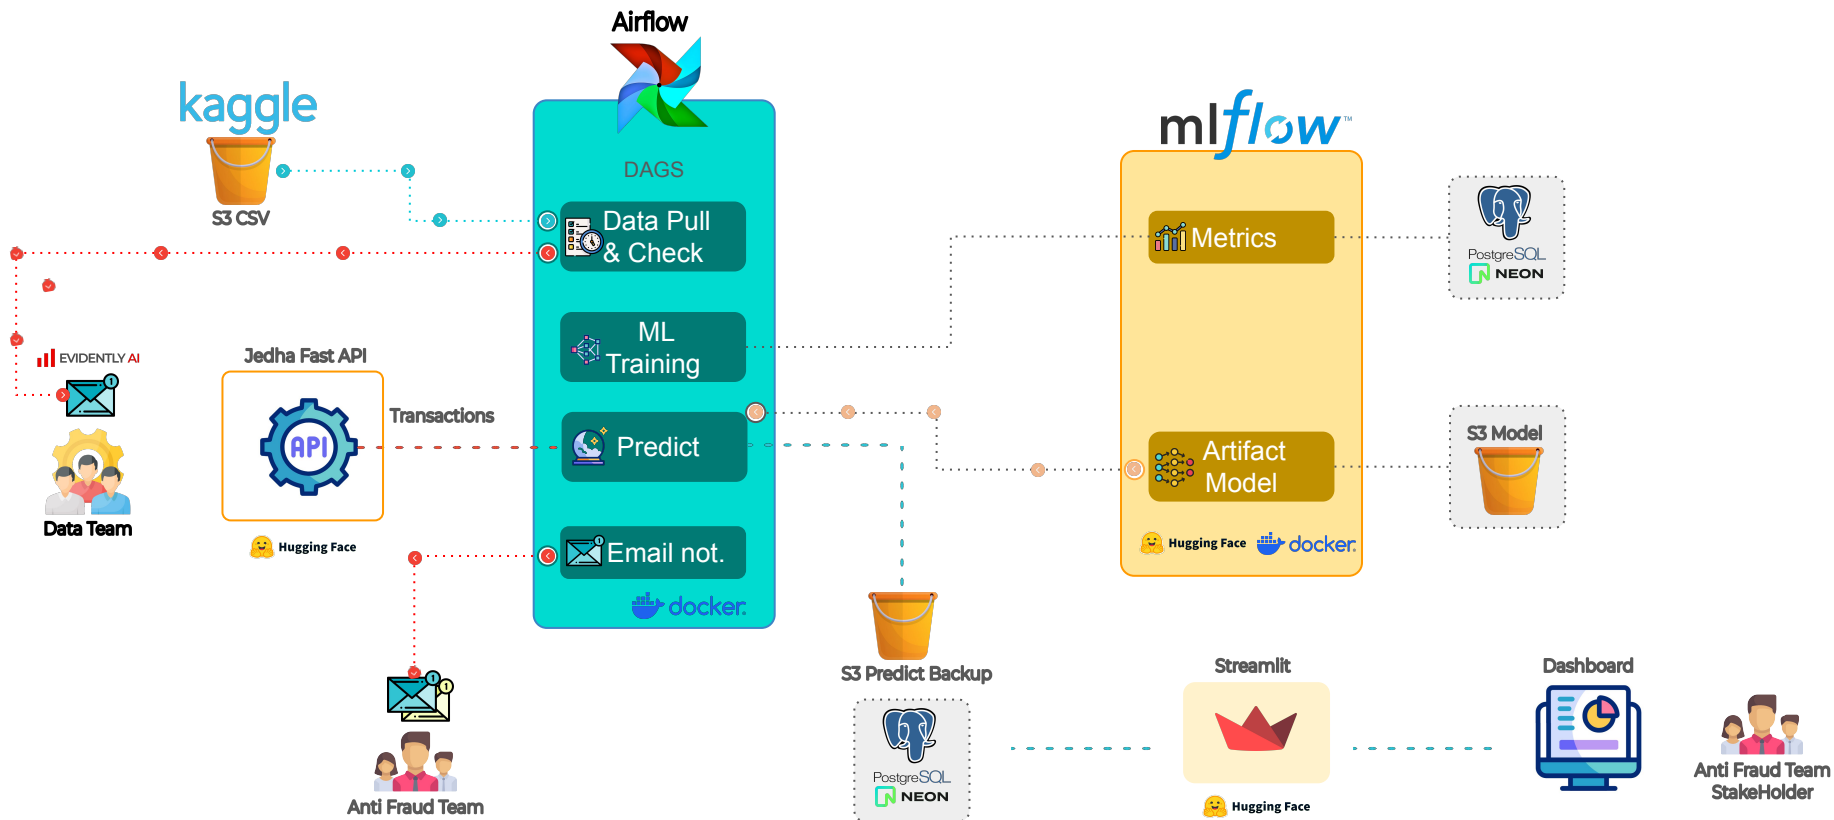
Airflow

kaggle

S3 CSV

DAGS

Data Pull & Check

ML Training

Predict

Email not.

docker

EVIDENTLY AI

Data Team

Jedha Fast API

API

Transactions

Hugging Face

Anti Fraud Team

mlflow

Metrics

Artifact Model

Hugging Face

docker

PostgreSQL

NEON

S3 Model

S3 Predict Backup

PostgreSQL

NEON

Streamlit

Hugging Face

Dashboard

Anti Fraud Team StakeHolder